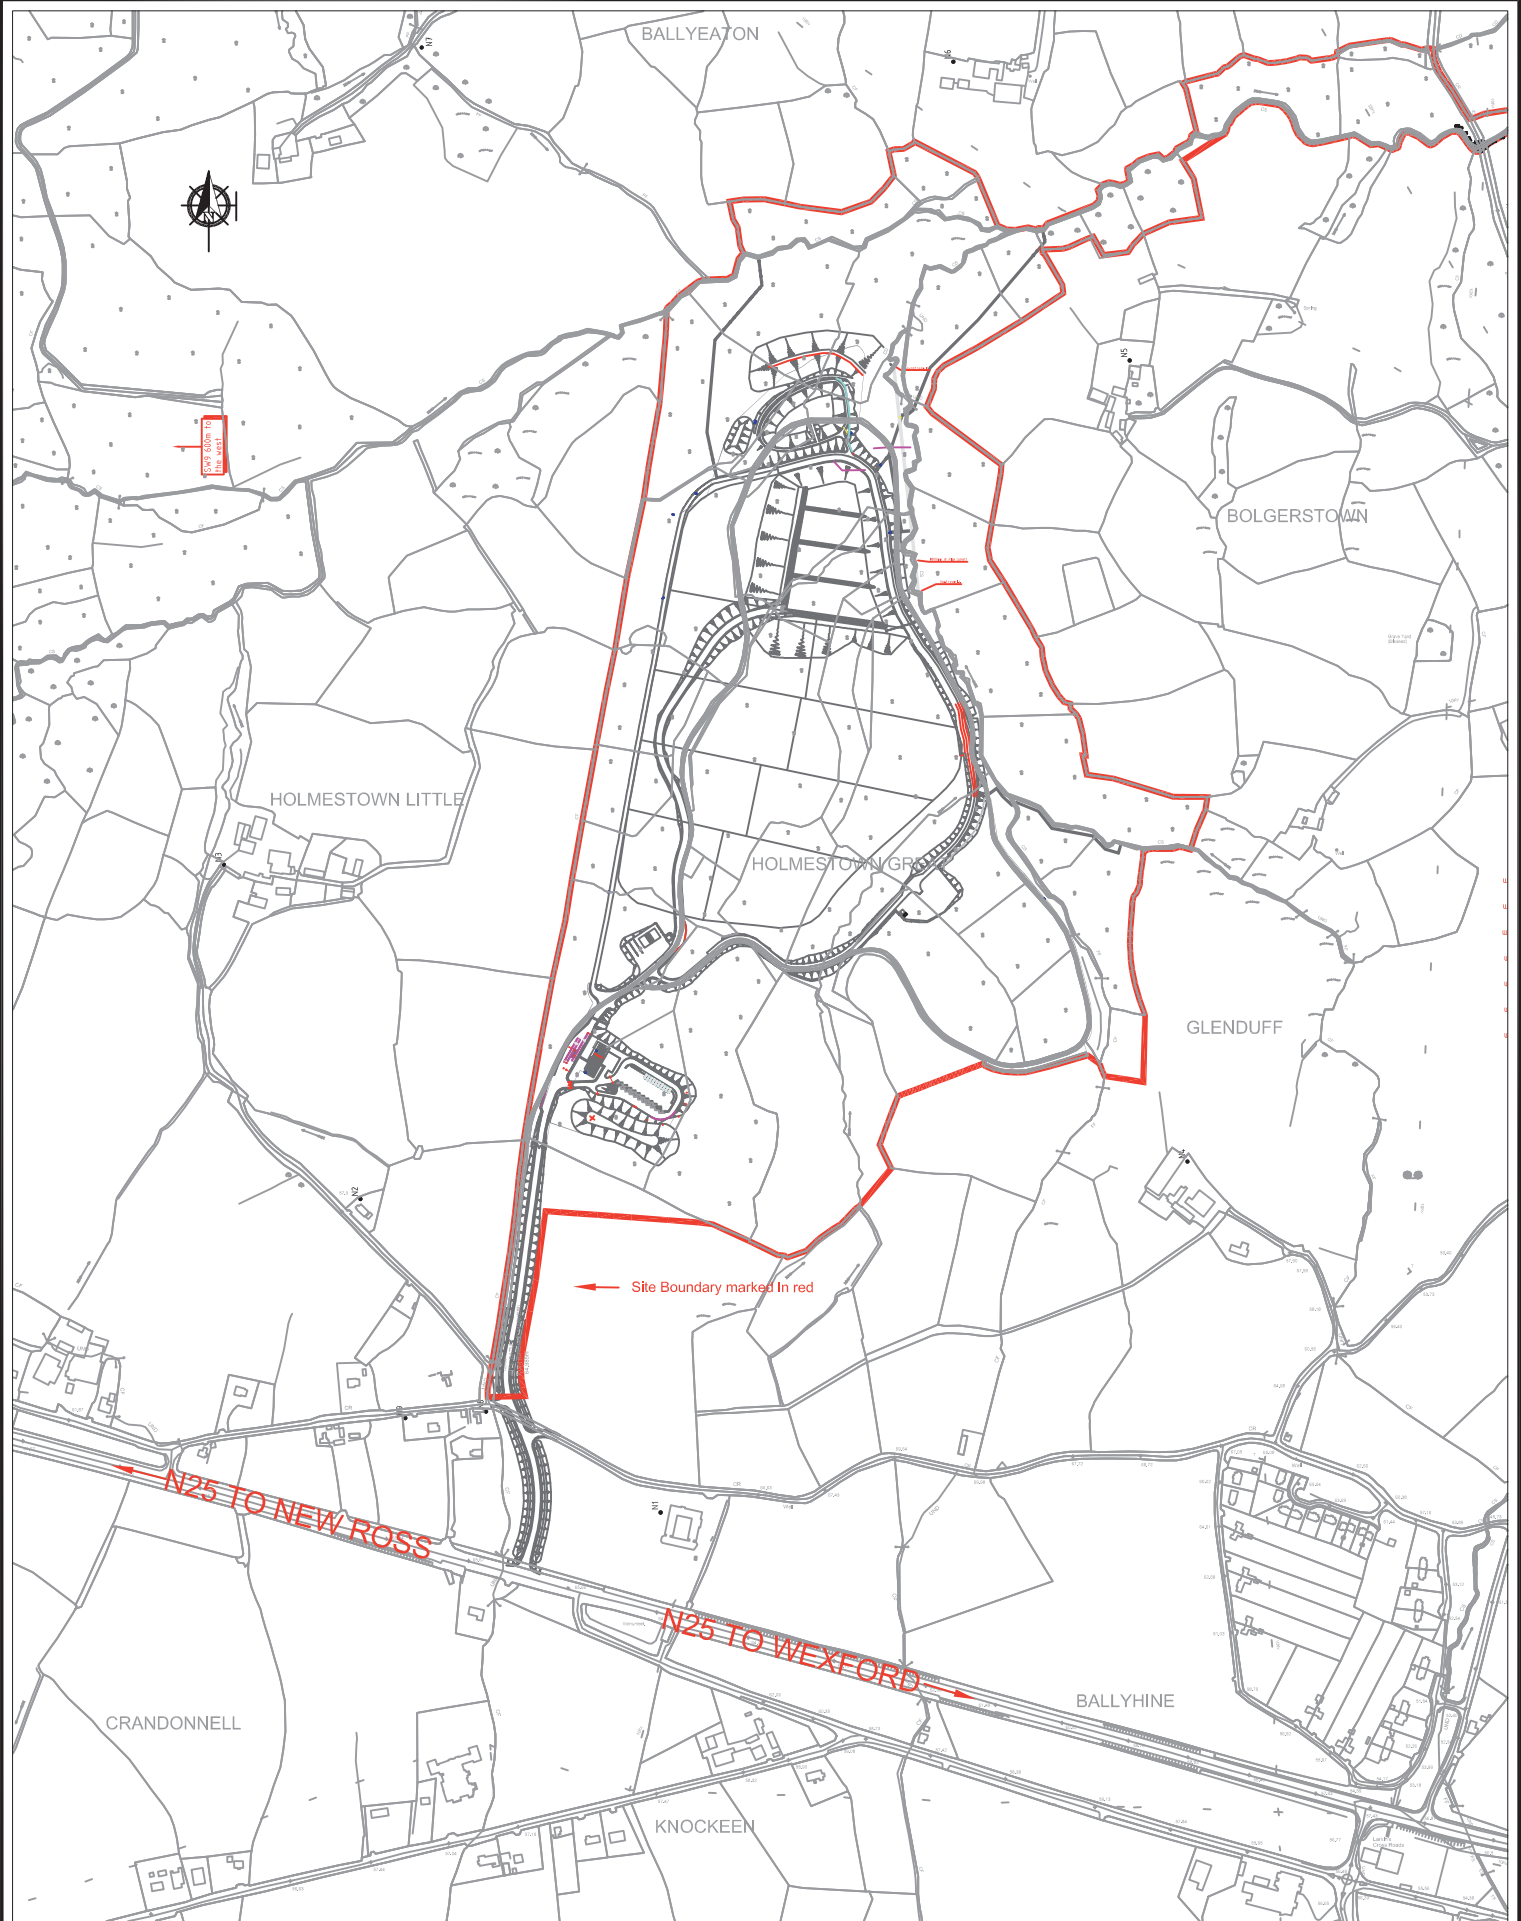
BALLYEATON

N7

N6

SW9 600m to the west

N5

BOLGERSTOWN

HOLMESTOWN LITTLE

N3

HOLMESTOWN GR

GLENDUFF

N4

N2

Site Boundary marked In red

N25 TO NEW ROSS

N1

N25 TO WEXFORD

BALLYHINE

CRANDONNELL

KNOCKEEN